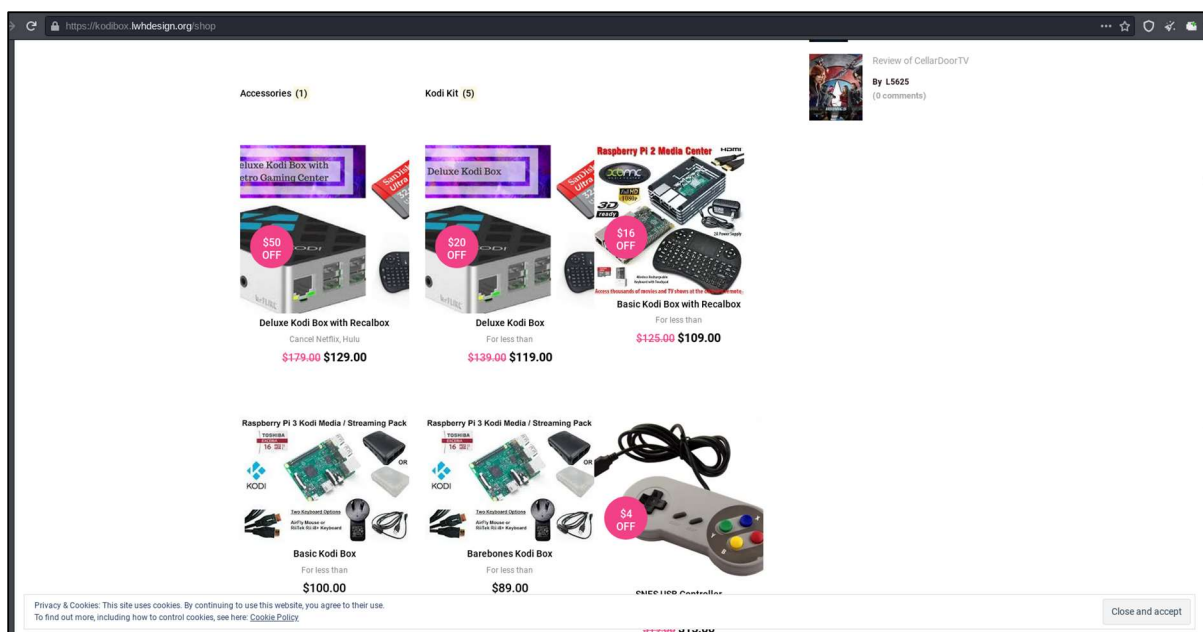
https://kodibox.lwhdesign.org/shop

Review of CellarDoorTV
By L5625
(0 comments)

Accessories (1)

Kodi Kit (5)

eluxe Kodi Box with
etro Gaming Center

$50 OFF

Deluxe Kodi Box with Recalbox
Cancel Netflix, Hulu
~~$179.00~~ $129.00

Deluxe Kodi Box

$20 OFF

Deluxe Kodi Box
For less than
~~$139.00~~ $119.00

Raspberry Pi 2 Media Center HDMI

$16 OFF

Access thousands of movies and TV shows at the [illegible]

Basic Kodi Box with Recalbox
For less than
~~$125.00~~ $109.00

Raspberry Pi 3 Kodi Media / Streaming Pack
TOSHIBA 16
KODI
OR
Two Keyboard Options
AirFly Mouse or
RiiTek Rii i8+ Keyboard

Basic Kodi Box
For less than
$100.00

Raspberry Pi 3 Kodi Media / Streaming Pack
TOSHIBA 16
KODI
OR
Two Keyboard Options
AirFly Mouse or
RiiTek Rii i8+ Keyboard

Barebones Kodi Box
For less than
$89.00

$4 OFF

SNES USB Controller
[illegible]

Privacy & Cookies: This site uses cookies. By continuing to use this website, you agree to their use.
To find out more, including how to control cookies, see here: Cookie Policy

Close and accept